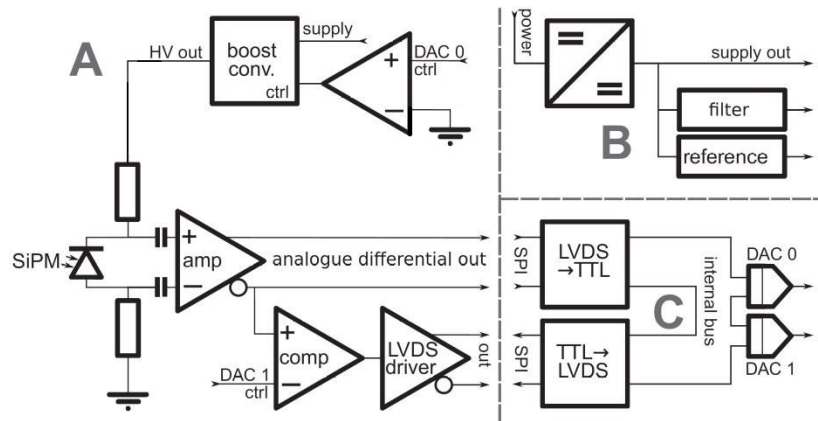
A

HV out

boost conv.

ctrl

supply

+

DAC 0 ctrl

−

SiPM

+

amp

−

analogue differential out

+

comp

−

DAC 1 ctrl

LVDS driver

out

B

power

supply out

filter

reference

C

SPI

LVDS →TTL

SPI

TTL→ LVDS

internal bus

DAC 0

DAC 1